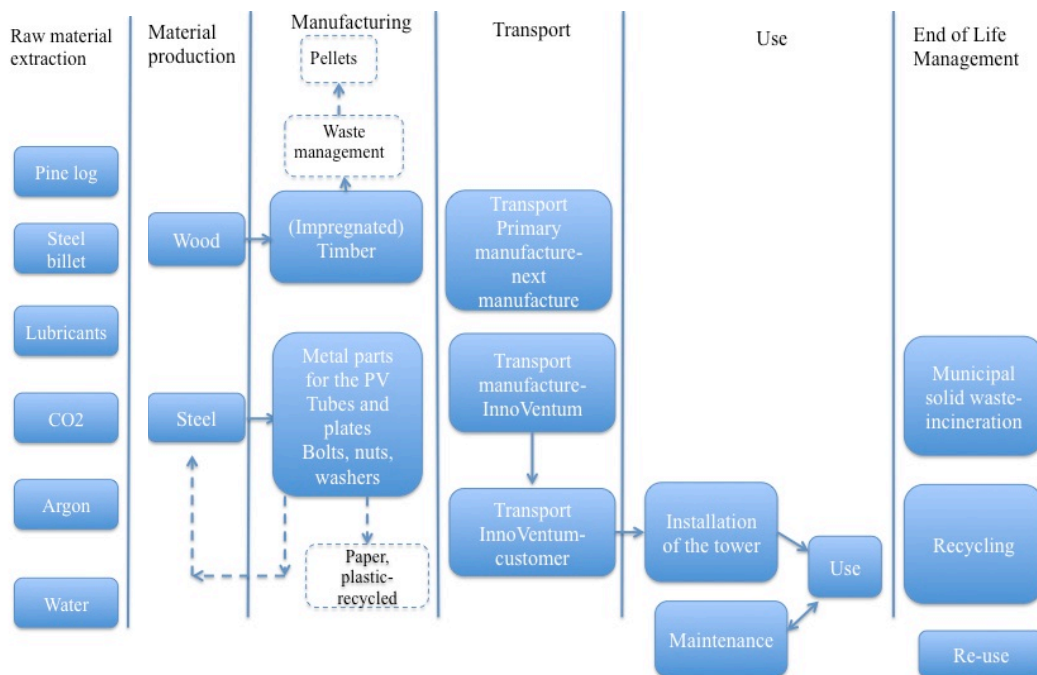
Raw material extraction

Material production

Manufacturing

Transport

Use

End of Life Management

Pellets

Waste management

Pine log

Steel billet

Lubricants

CO2

Argon

Water

Wood

Steel

(Impregnated) Timber

Metal parts for the PV Tubes and plates Bolts, nuts, washers

Paper, plastic-recycled

Transport Primary manufacture-next manufacture

Transport manufacture-InnoVentum

Transport InnoVentum-customer

Installation of the tower

Use

Maintenance

Municipal solid waste-incineration

Recycling

Re-use